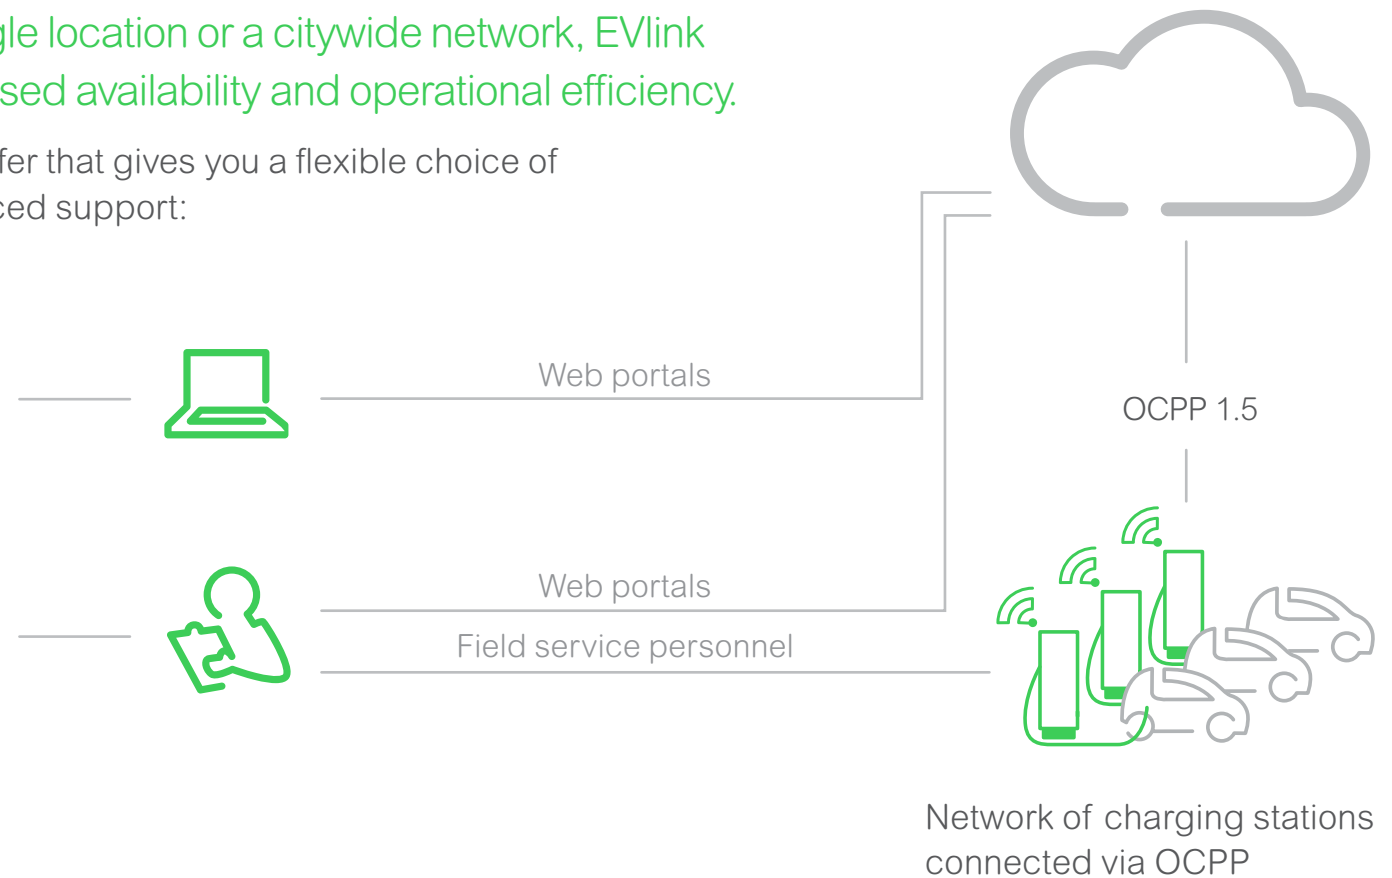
gle location or a citywide network, EVlink
sed availability and operational efficiency.

fer that gives you a flexible choice of
ced support:

Web portals

OCPP 1.5

Web portals

Field service personnel

Network of charging stations connected via OCPP